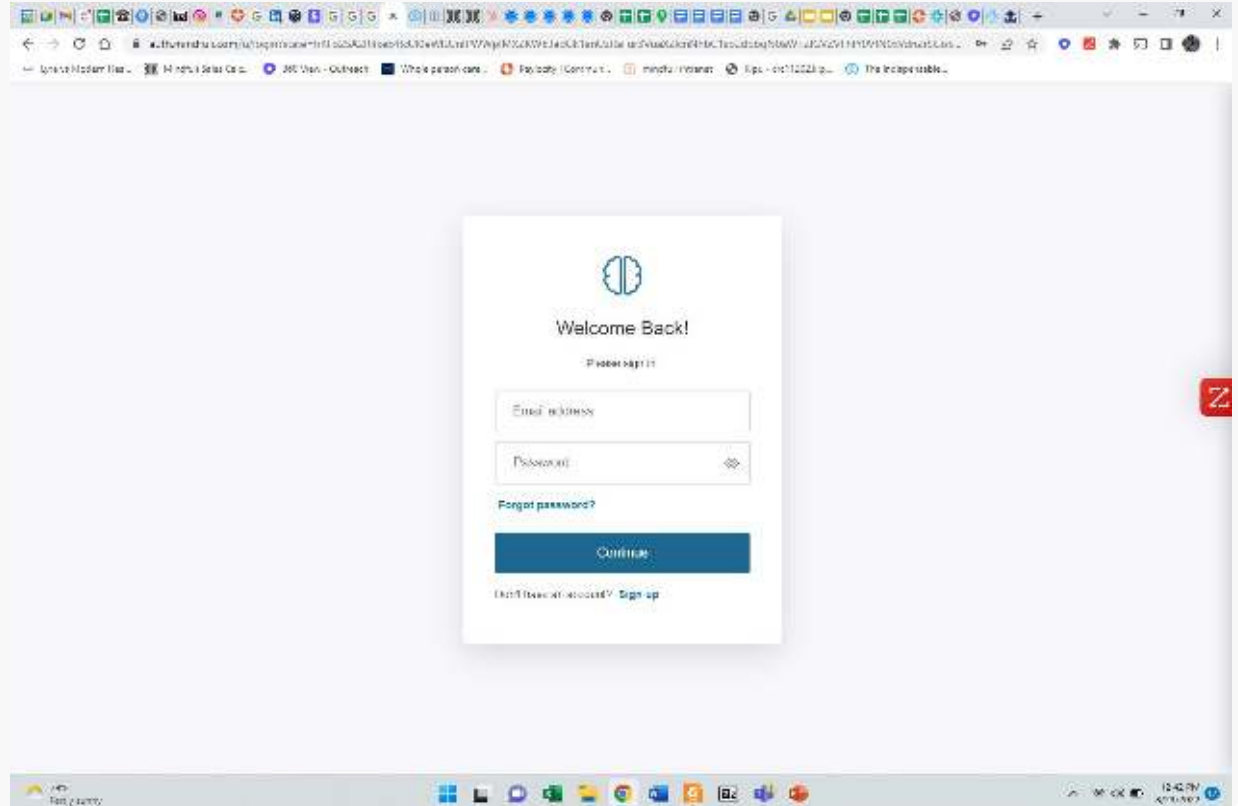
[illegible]

Lynne's Modern Her... Mindful Solar Calc... 360 View - Outreach Whole person care... Paylocity | Communit... mindful intranet Epic - ctc1202... The Indispensable...

Welcome Back!

Please sign in

Email address

Password

Forgot password?

Continue

Don't have an account? Sign up

Z

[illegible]
Partly sunny

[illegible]